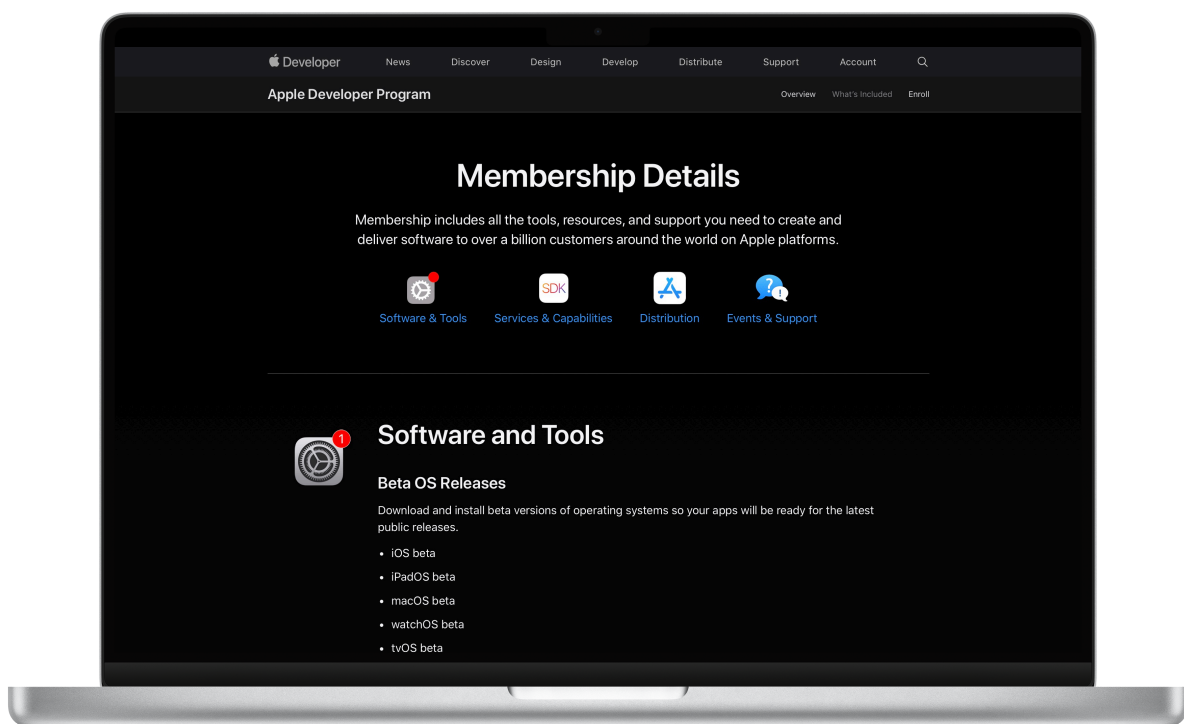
Developer News Discover Design Develop Distribute Support Account

Apple Developer Program Overview What's Included Enroll

Membership Details

Membership includes all the tools, resources, and support you need to create and deliver software to over a billion customers around the world on Apple platforms.

SDK

Software & Tools Services & Capabilities Distribution Events & Support

1

Software and Tools

Beta OS Releases

Download and install beta versions of operating systems so your apps will be ready for the latest public releases.

- iOS beta
- iPadOS beta
- macOS beta
- watchOS beta
- tvOS beta